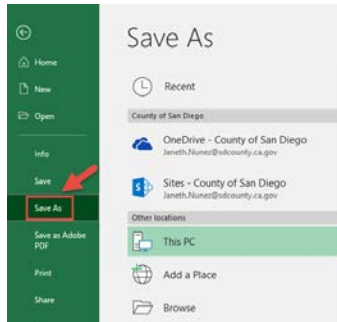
Home

New

Open

Info

Save

Save As

Save as Adobe PDF

Print

Share

Save As

Recent

County of San Diego

OneDrive - County of San Diego
Janeth.Nunez@sdcounty.ca.gov

Sites - County of San Diego
Janeth.Nunez@sdcounty.ca.gov

Other locations

This PC

Add a Place

Browse